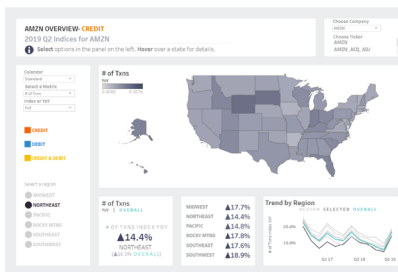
AMZN OVERVIEW- CREDIT
2019 Q2 Indices for AMZN
Select options in the panel on the left. Hover over a state for details.

Choose Company
AMZN
Choose Ticker
AMZN
AMZN_ADJ_ADJ

Calendar
Standard
Select a Metric
# of Txns
Index or YoY
YoY

CREDIT
DEBIT
CREDIT & DEBIT

Select a region
MIDWEST
NORTHEAST
PACIFIC
ROCKY MTNS
SOUTHEAST
SOUTHWEST

# of Txns
YoY

# of Txns
YoY | OVERALL
# OF TXNS INDEX YOY
▲14.4%
NORTHEAST
(▲16.3% OVERALL)

MIDWEST ▲17.7%
NORTHEAST ▲14.4%
PACIFIC ▲16.1%
ROCKY MTNS ▲17.8%
SOUTHEAST ▲17.6%
SOUTHWEST ▲18.9%

Trend by Region
REGION SELECTED OVERALL
20.0%
15.0%
Q2 17
Q2 18